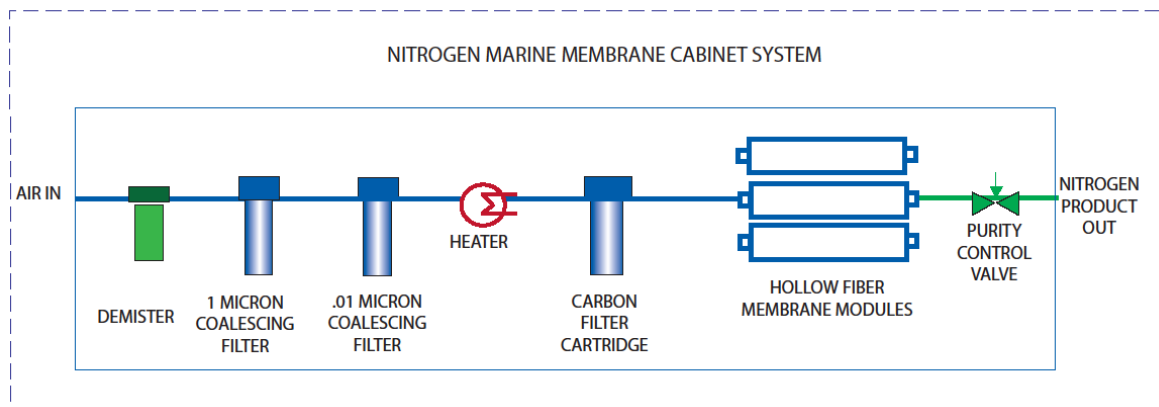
NITROGEN MARINE MEMBRANE CABINET SYSTEM

AIR IN

DEMISTER

1 MICRON COALESCING FILTER

.01 MICRON COALESCING FILTER

HEATER

CARBON FILTER CARTRIDGE

HOLLOW FIBER MEMBRANE MODULES

PURITY CONTROL VALVE

NITROGEN PRODUCT OUT